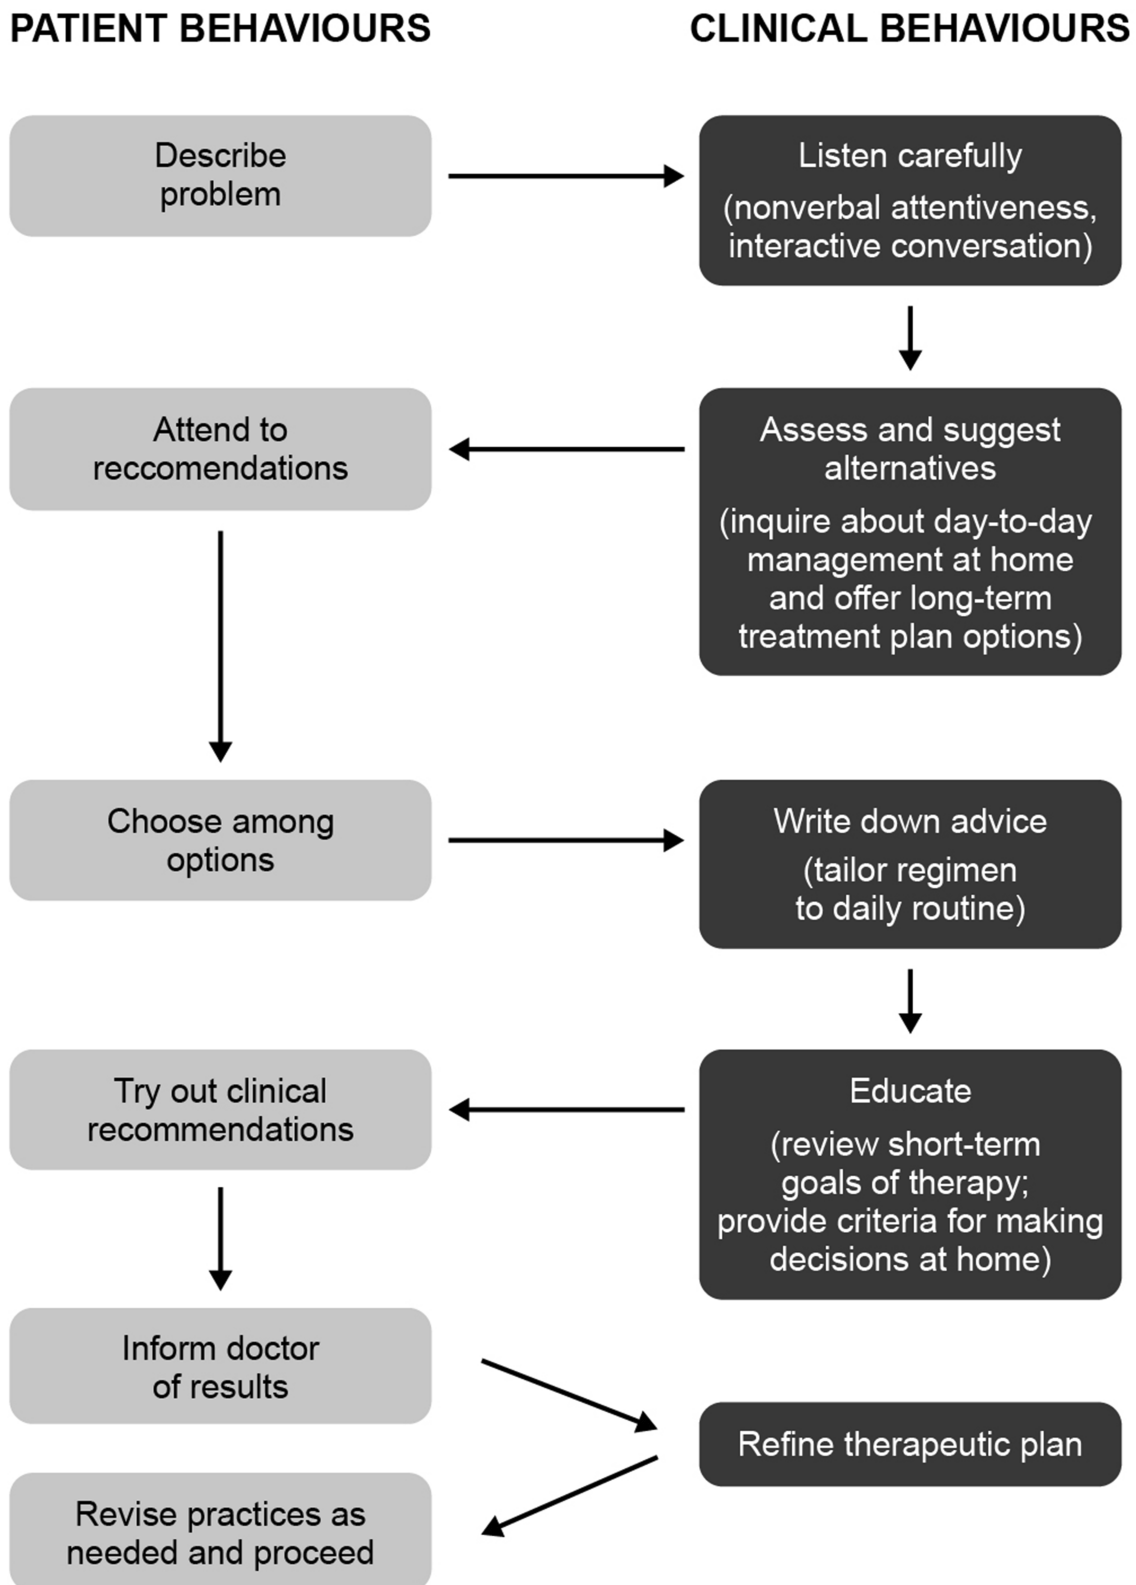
PATIENT BEHAVIOURS

CLINICAL BEHAVIOURS

Describe problem

Listen carefully

(nonverbal attentiveness, interactive conversation)

Attend to reccomendations

Assess and suggest alternatives

(inquire about day-to-day management at home and offer long-term treatment plan options)

Choose among options

Write down advice

(tailor regimen to daily routine)

Try out clinical recommendations

Educate

(review short-term goals of therapy; provide criteria for making decisions at home)

Inform doctor of results

Refine therapeutic plan

Revise practices as needed and proceed